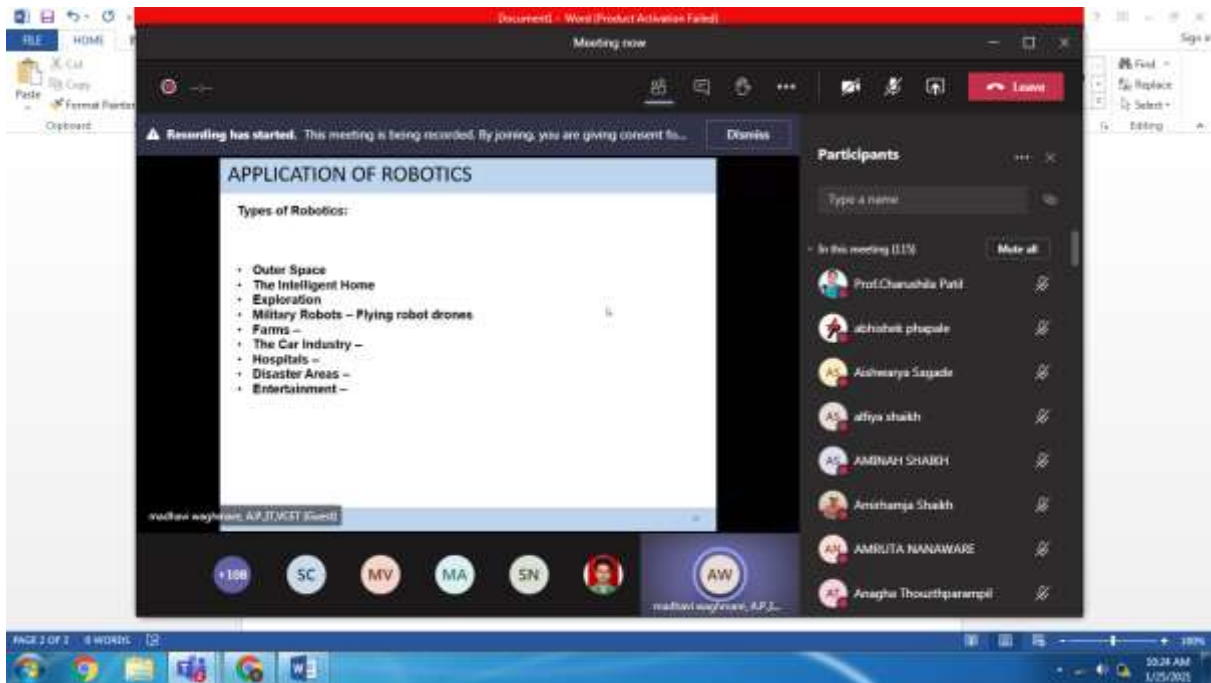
Document1 - Word (Product Activation Failed)

FILE HOME

Cut
Copy
Paste
Format Painter
Clipboard

Find
Replace
Select
Editing

Sign in

Meeting now

Leave

Recording has started. This meeting is being recorded. By joining, you are giving consent fo...

Dismiss

APPLICATION OF ROBOTICS

Types of Robotics:

- Outer Space
- The Intelligent Home
- Exploration
- Military Robots – Flying robot drones
- Farms –
- The Car Industry –
- Hospitals –
- Disaster Areas –
- Entertainment –

madhavi waghmare, A.P.,IT,VCET (Guest)

+108 SC MV MA SN AW

madhavi waghmare, A.P.,I...

Participants

Type a name

In this meeting (115)

Mute all

Prof.Charushila Patil

abhishek phapale

Aishwarya Sagade

afiya shaikh

AMINAH SHAIKH

Amirhamja Shaikh

AMRUTA NANAWARE

Anagha Thouzthparampil

PAGE 2 OF 2 0 WORDS

100%

10:24 AM
1/25/2021